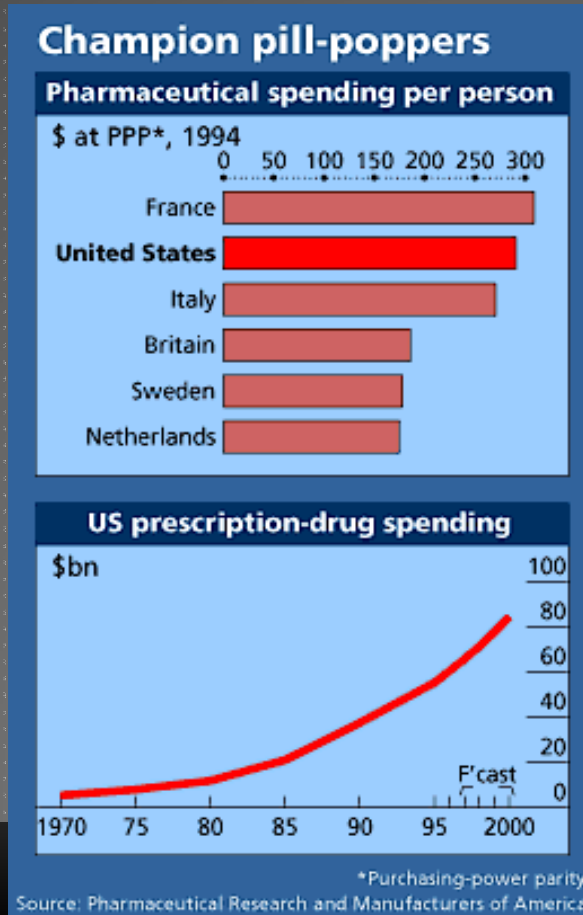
Champion pill-poppers

Pharmaceutical spending per person

$ at PPP*, 1994

0 50 100 150 200 250 300

France
United States
Italy
Britain
Sweden
Netherlands

US prescription-drug spending

$bn

100
80
60
40
20
0

F'cast

1970 75 80 85 90 95 2000

*Purchasing-power parity
Source: Pharmaceutical Research and Manufacturers of America